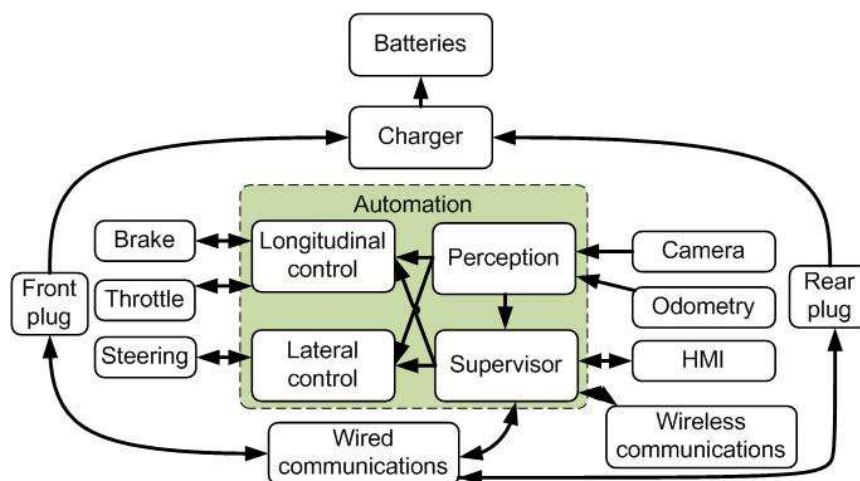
Batteries

Charger

Automation

Brake

Longitudinal control

Perception

Camera

Front plug

Throttle

Odometry

Rear plug

Steering

Lateral control

Supervisor

HMI

Wireless communications

Wired communications